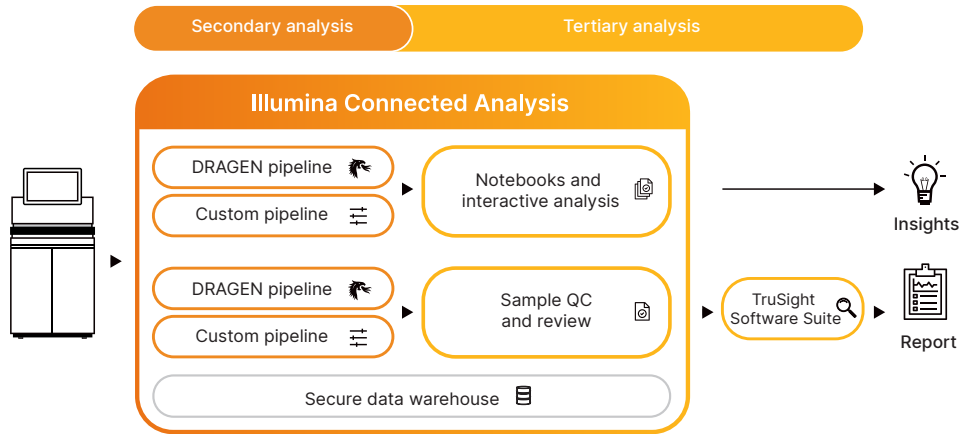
Secondary analysis

Tertiary analysis

Illumina Connected Analysis

DRAGEN pipeline

Custom pipeline

Notebooks and interactive analysis

Insights

DRAGEN pipeline

Custom pipeline

Sample QC and review

TruSight Software Suite

Report

Secure data warehouse